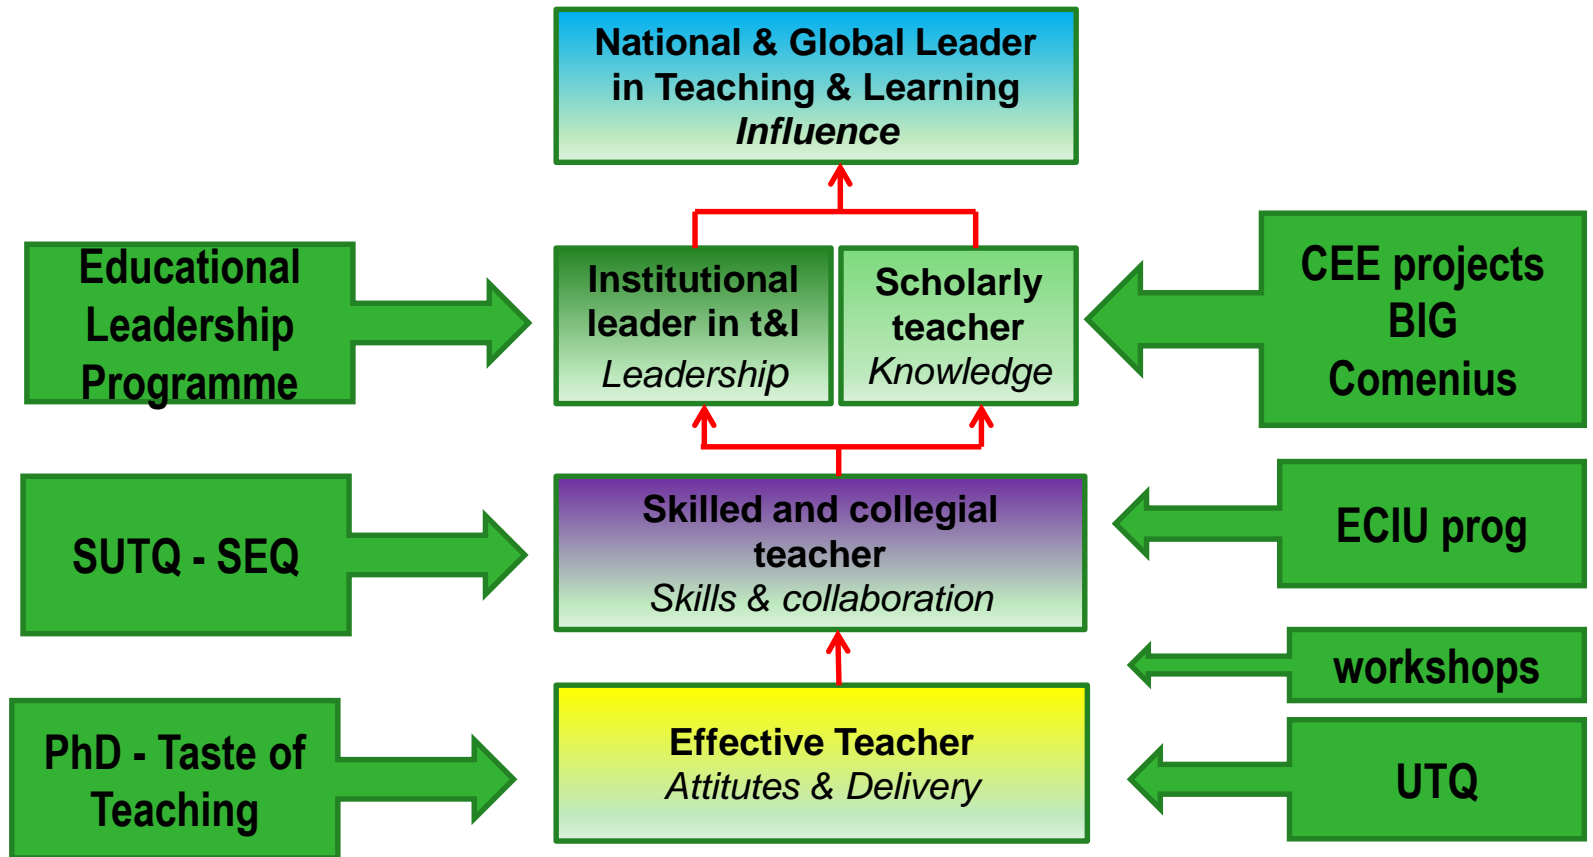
National & Global Leader in Teaching & Learning
*Influence*

Educational Leadership Programme

Institutional leader in t&l
*Leadership*

Scholarly teacher
*Knowledge*

CEE projects
BIG
Comenius

SUTQ - SEQ

Skilled and collegial teacher
*Skills & collaboration*

ECIU prog

workshops

PhD - Taste of Teaching

Effective Teacher
*Attitutes & Delivery*

UTQ